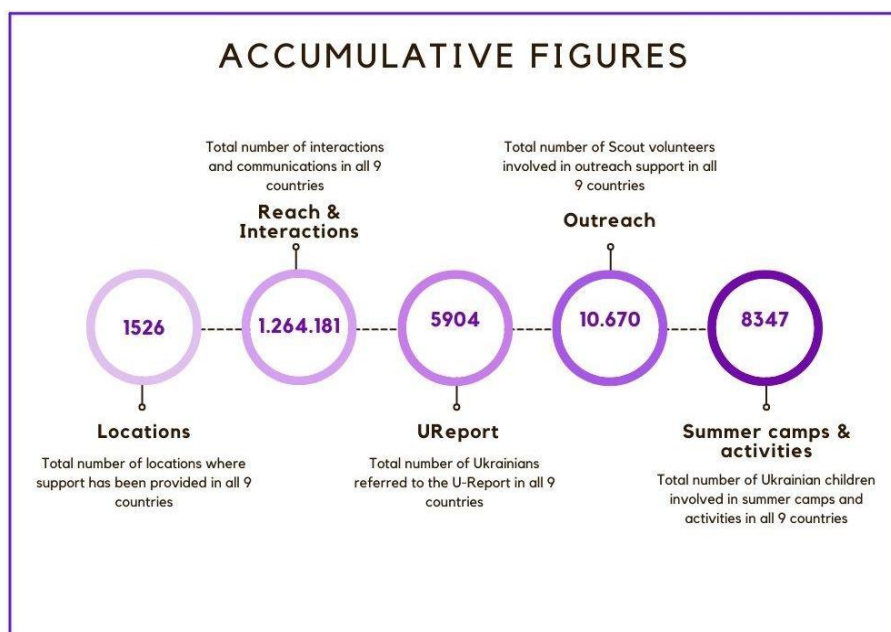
ACCUMULATIVE FIGURES

Total number of interactions and communications in all 9 countries

Reach & Interactions

Total number of Scout volunteers involved in outreach support in all 9 countries

Outreach

1526

1.264.181

5904

10.670

8347

Locations

Total number of locations where support has been provided in all 9 countries

UReport

Total number of Ukrainians referred to the U-Report in all 9 countries

Summer camps & activities

Total number of Ukrainian children involved in summer camps and activities in all 9 countries